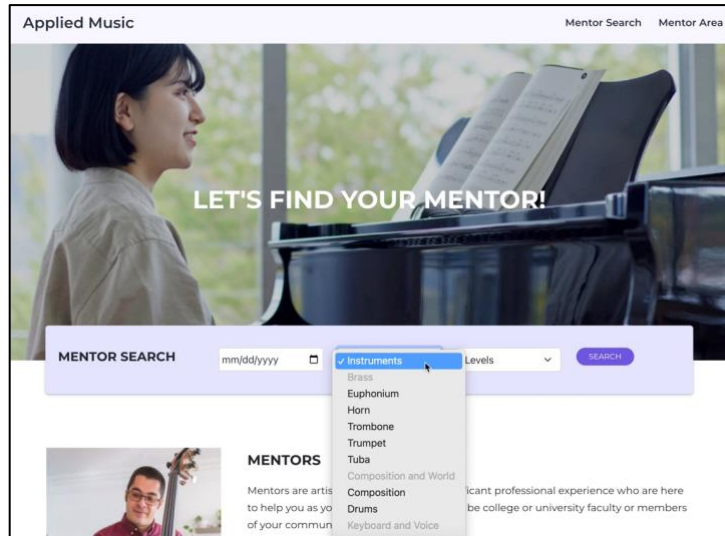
Applied Music

Mentor Search Mentor Area

LET'S FIND YOUR MENTOR!

MENTOR SEARCH mm/dd/yyyy ✓ Instruments Levels SEARCH

Brass
Euphonium
Horn
Trombone
Trumpet
Tuba
Composition and World
Composition
Drums
Keyboard and Voice

MENTORS

Mentors are artis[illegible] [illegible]ficant professional experience who are here to help you as yo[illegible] be college or university faculty or members of your commun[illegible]